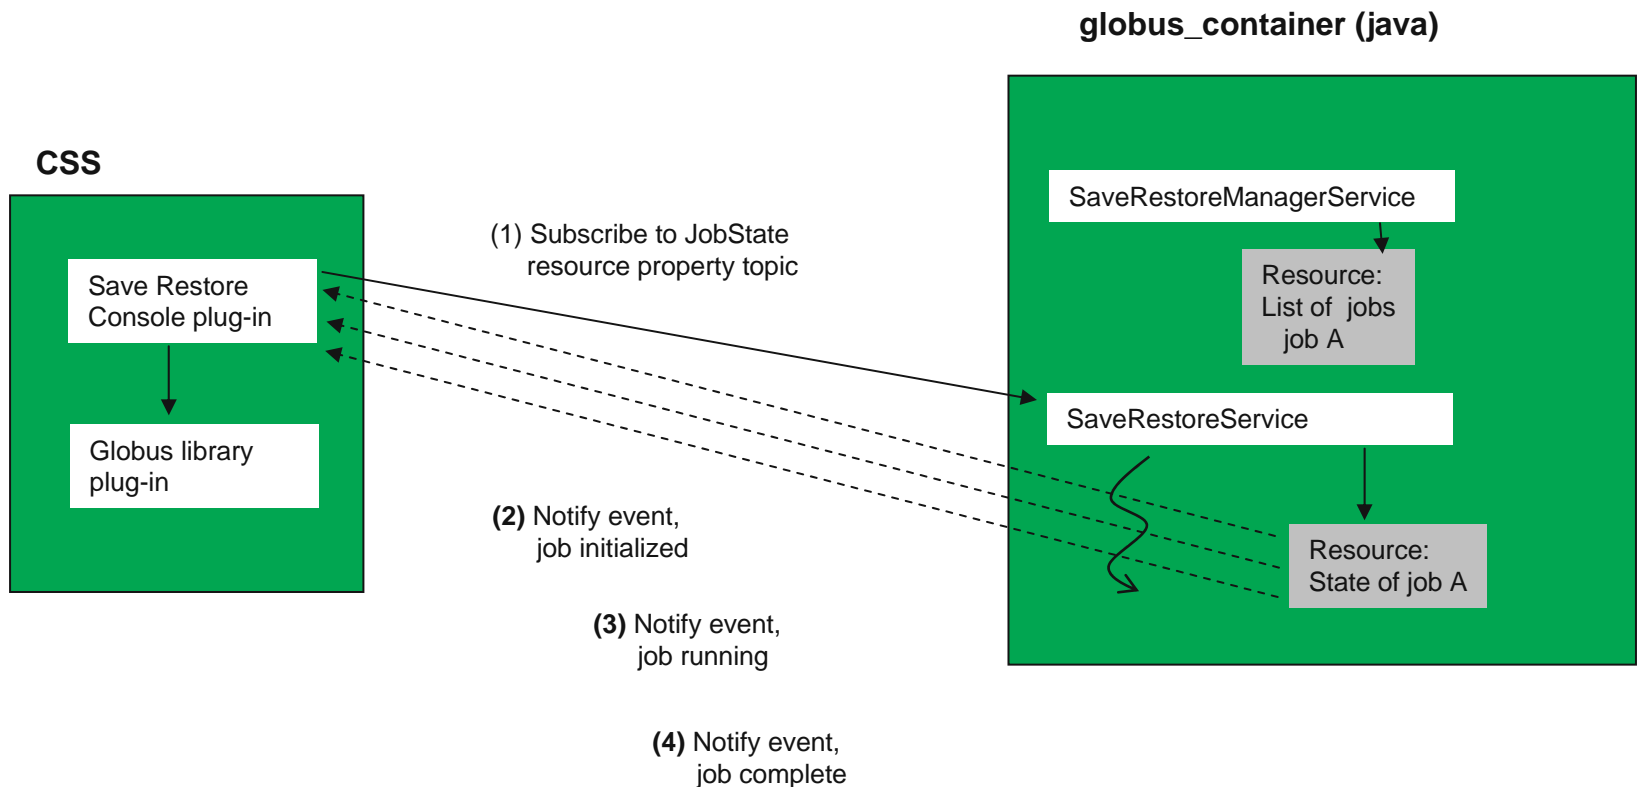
globus_container (java)

CSS

SaveRestoreManagerService

Resource:
List of jobs
job A

(1) Subscribe to JobState resource property topic

Save Restore Console plug-in

SaveRestoreService

Globus library plug-in

(2) Notify event, job initialized

Resource:
State of job A

(3) Notify event, job running

(4) Notify event, job complete